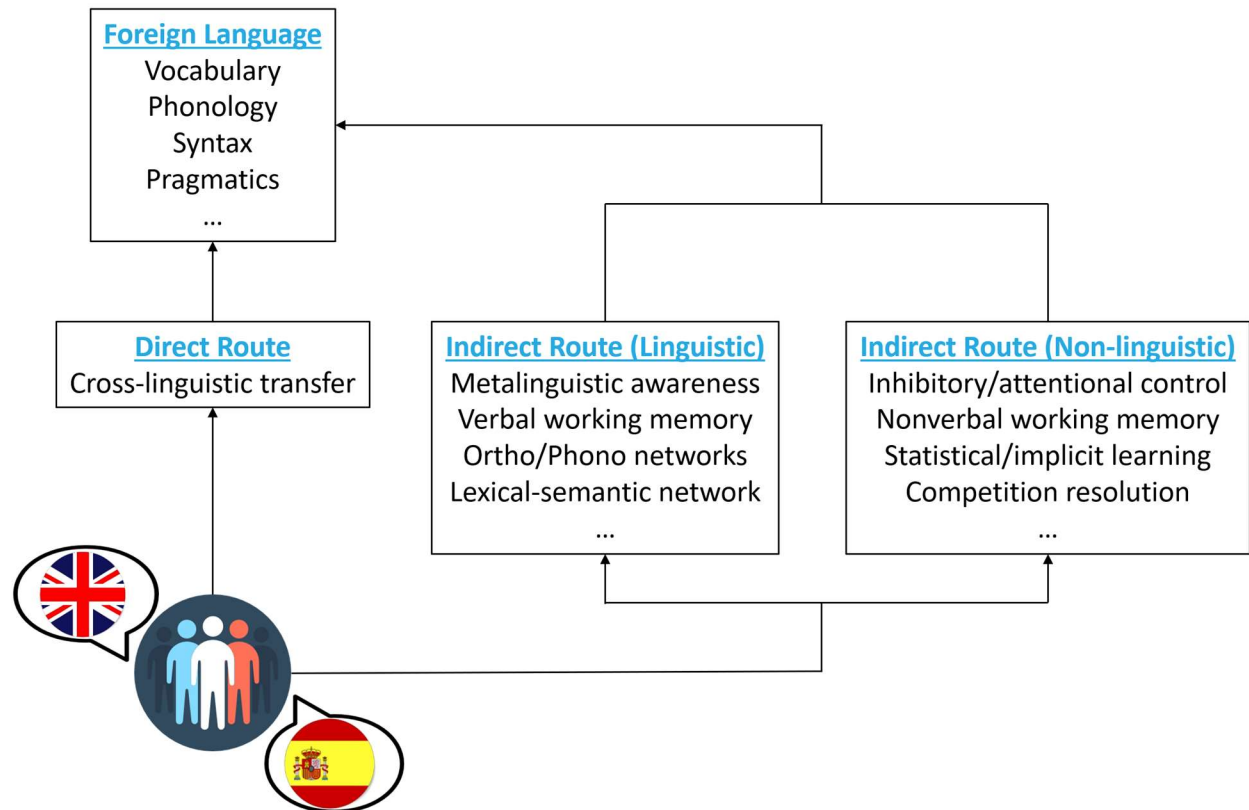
Foreign Language
Vocabulary
Phonology
Syntax
Pragmatics
...

Direct Route
Cross-linguistic transfer

Indirect Route (Linguistic)
Metalinguistic awareness
Verbal working memory
Ortho/Phono networks
Lexical-semantic network
...

Indirect Route (Non-linguistic)
Inhibitory/attentional control
Nonverbal working memory
Statistical/implicit learning
Competition resolution
...